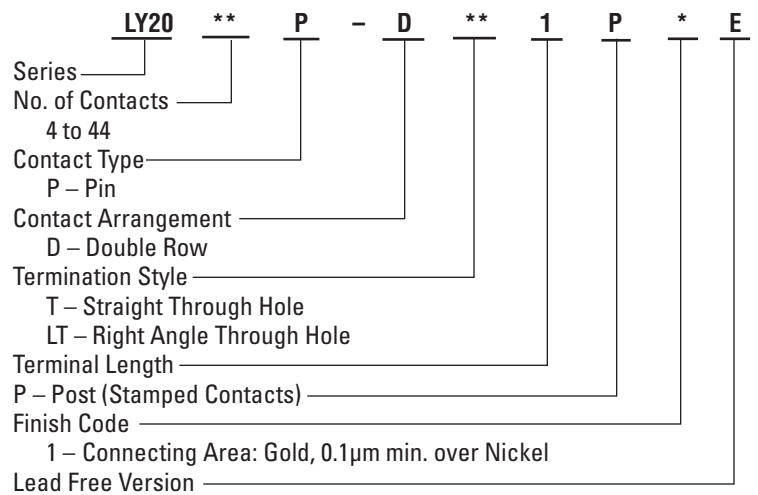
LY20 ** P – D ** 1 P * E

Series
No. of Contacts
4 to 44
Contact Type
P – Pin
Contact Arrangement
D – Double Row
Termination Style
T – Straight Through Hole
LT – Right Angle Through Hole
Terminal Length
P – Post (Stamped Contacts)
Finish Code
1 – Connecting Area: Gold, 0.1μm min. over Nickel
Lead Free Version